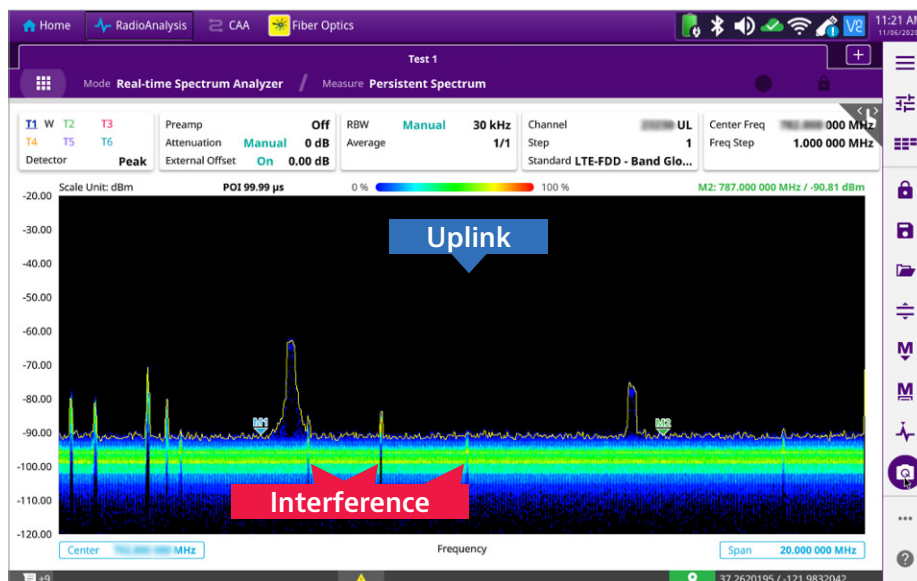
Home RadioAnalysis CAA Fiber Optics 11:21 A 11/06/2020

Test 1

Mode Real-time Spectrum Analyzer / Measure Persistent Spectrum

T1 W T2 T3
T4 T5 T6
Detector Peak

Preamp Off
Attenuation Manual 0 dB
External Offset On 0.00 dB

RBW Manual 30 kHz
Average 1/1

Channel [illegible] UL
Step 1
Standard LTE-FDD - Band Glo...

Center Freq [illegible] 000 MHz
Freq Step 1.000 000 MHz

Scale Unit: dBm POI 99.99 µs 0 % 100 % M2: 787.000 000 MHz / -90.81 dBm

-20.00
-30.00
-40.00
-50.00
-60.00
-70.00
-80.00
-90.00
-100.00
-110.00
-120.00

Uplink

M1 M2

Interference

Center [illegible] MHz Frequency Span 20.000 000 MHz

+9 37.2620195 / -121.9832042